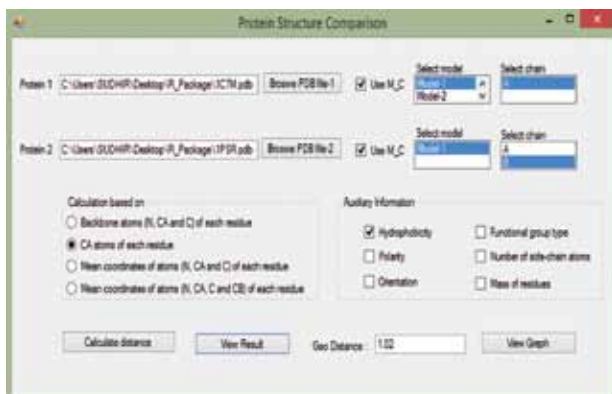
Protein Structure Comparison

Protein 1 C:\Users\SUDHIR\Desktop\R_Package\1CTN.pdb Browse PDB file-1 Use M_C Select model Model-1 Model-2 Select chain A

Protein 2 C:\Users\SUDHIR\Desktop\R_Package\1PSR.pdb Browse PDB file-2 Use M_C Select model Model-1 Select chain A B

Calculation based on
Backbone atoms (N, CA and C) of each residue
CA atoms of each residue
Mean coordinates of atoms (N, CA and C) of each residue
Mean coordinates of atoms (N, CA, C and CB) of each residue

Auxiliary Information
Hydrophobicity
Polarity
Orientation
Functional group type
Number of side-chain atoms
Mass of residues

Calculate distance View Result Geo Distance: 1.02 View Graph